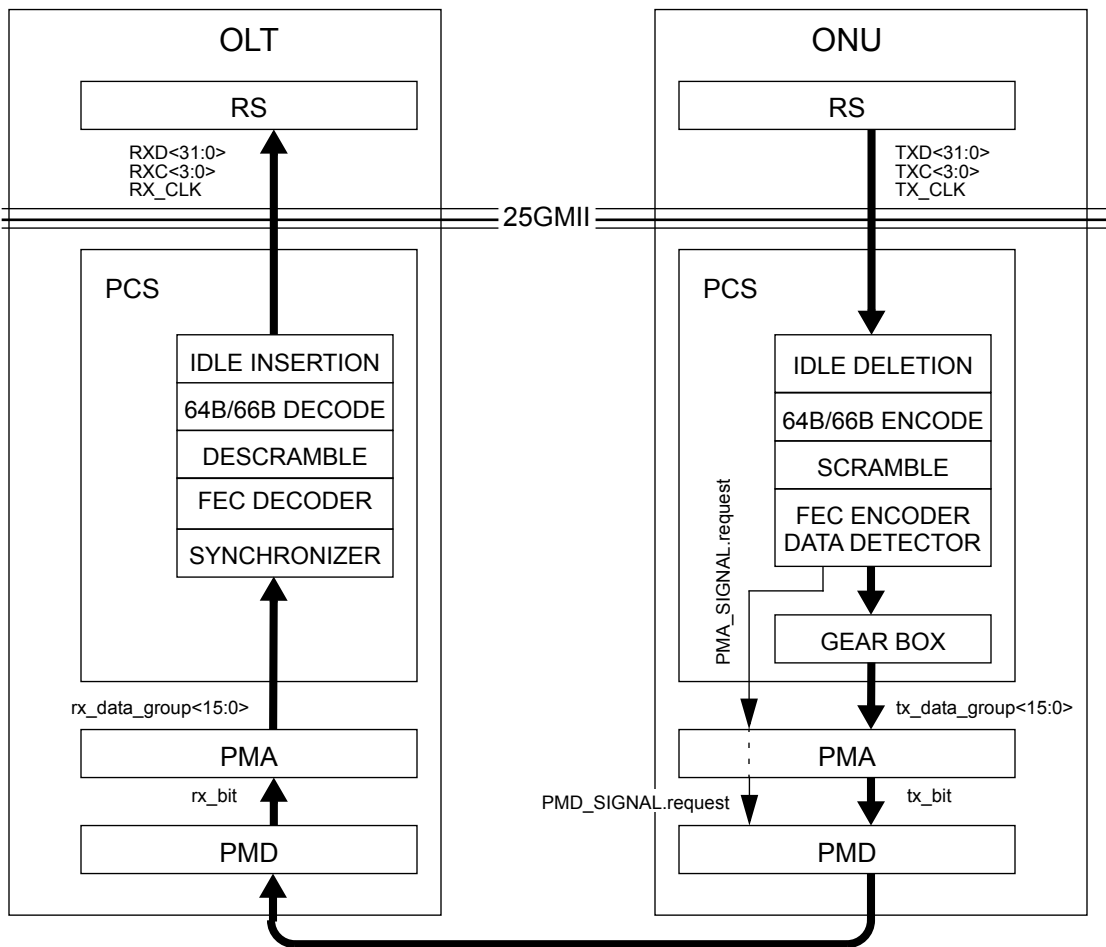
OLT

RS

RXD<31:0>
RXC<3:0>
RX_CLK

25GMII

PCS

IDLE INSERTION

64B/66B DECODE

DESCRAMBLE

FEC DECODER

SYNCHRONIZER

rx_data_group<15:0>

PMA

rx_bit

PMD

ONU

RS

TXD<31:0>
TXC<3:0>
TX_CLK

PCS

IDLE DELETION

64B/66B ENCODE

SCRAMBLE

FEC ENCODER
DATA DETECTOR

PMA_SIGNAL.request

GEAR BOX

tx_data_group<15:0>

PMA

PMD_SIGNAL.request

tx_bit

PMD